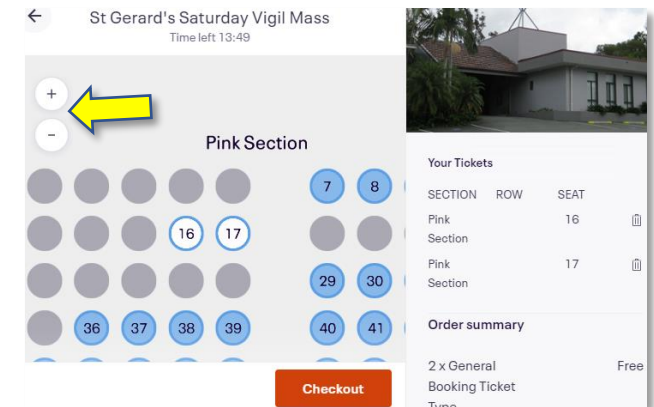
←
St Gerard's Saturday Vigil Mass
Time left 13:49

+
-

Pink Section

7 8
16 17
29 30
36 37 38 39 40 41

Checkout

Your Tickets

| SECTION | ROW | SEAT |
|---|---|---|
| Pink Section | | 16 |
| Pink Section | | 17 |

Order summary

2 x General Booking Ticket Free
Type